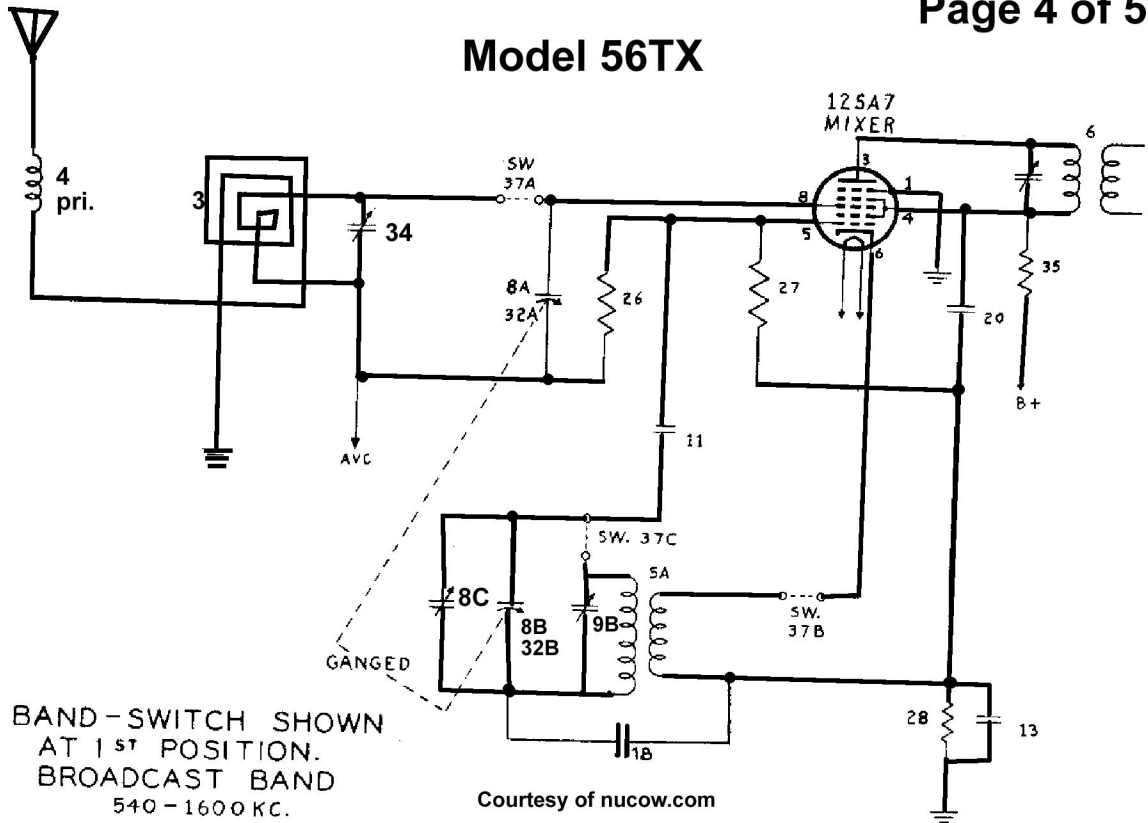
Page 4 of 5

Model 56TX

12SA7
MIXER

4
pri.

3

SW
37A

34

8A
32A

26

27

8

5

3

1

4

6

6

35

20

B+

AVC

11

SW. 37C

5A

8C

8B
32B

9B

SW.
37B

GANGED

28

13

18

BAND-SWITCH SHOWN AT 1ST POSITION.
BROADCAST BAND
540-1600KC.

Courtesy of nucow.com